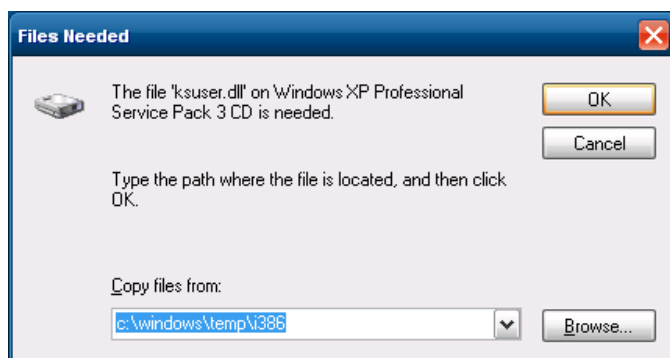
Files Needed

The file 'ksuser.dll' on Windows XP Professional Service Pack 3 CD is needed.

OK

Cancel

Type the path where the file is located, and then click OK.

Copy files from:

c:\windows\temp\i386

Browse...